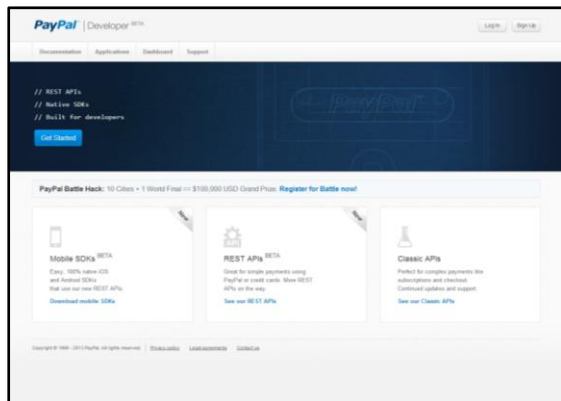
PayPal | Developer BETA

Log In | Sign Up

Documentation | Applications | Dashboard | Support

// REST APIs
// Native SDKs
// Built for developers

Get Started

PayPal

PayPal Battle Hack: 10 Cities • 1 World Final == $100,000 USD Grand Prize. Register for Battle now!

New

Mobile SDKs BETA

Easy, 100% native iOS and Android SDKs that use our new REST APIs.

Download mobile SDKs

New

API

REST APIs BETA

Great for simple payments using PayPal or credit cards. More REST APIs on the way.

See our REST APIs

Classic APIs

Perfect for complex payments like subscriptions and checkout. Continued updates and support.

See our Classic APIs

Copyright © 1999 - 2013 PayPal. All rights reserved. | Privacy policy | Legal agreements | Contact us